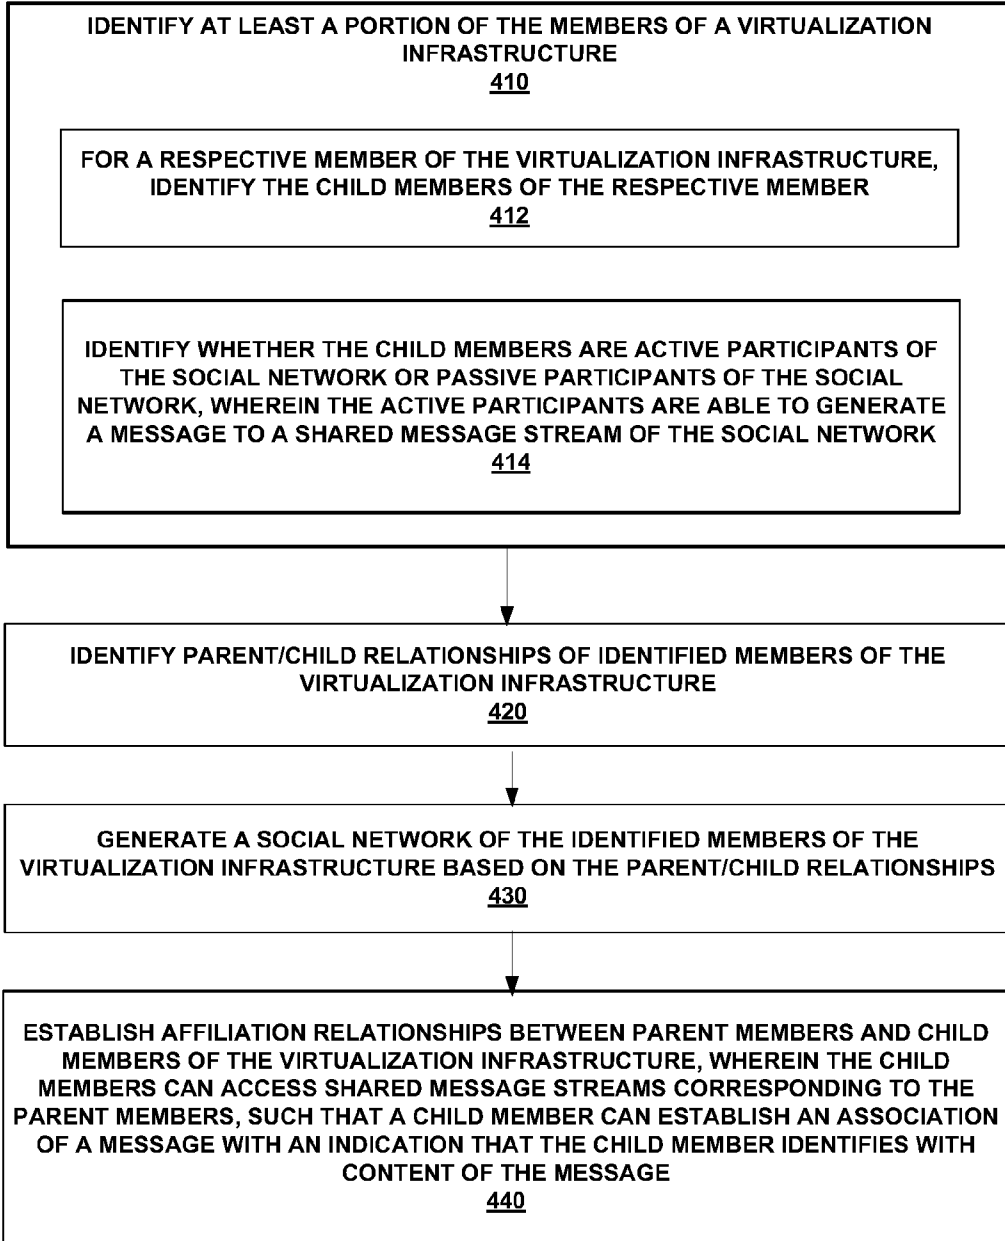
IDENTIFY AT LEAST A PORTION OF THE MEMBERS OF A VIRTUALIZATION INFRASTRUCTURE
410

FOR A RESPECTIVE MEMBER OF THE VIRTUALIZATION INFRASTRUCTURE, IDENTIFY THE CHILD MEMBERS OF THE RESPECTIVE MEMBER
412

IDENTIFY WHETHER THE CHILD MEMBERS ARE ACTIVE PARTICIPANTS OF THE SOCIAL NETWORK OR PASSIVE PARTICIPANTS OF THE SOCIAL NETWORK, WHEREIN THE ACTIVE PARTICIPANTS ARE ABLE TO GENERATE A MESSAGE TO A SHARED MESSAGE STREAM OF THE SOCIAL NETWORK
414

IDENTIFY PARENT/CHILD RELATIONSHIPS OF IDENTIFIED MEMBERS OF THE VIRTUALIZATION INFRASTRUCTURE
420

GENERATE A SOCIAL NETWORK OF THE IDENTIFIED MEMBERS OF THE VIRTUALIZATION INFRASTRUCTURE BASED ON THE PARENT/CHILD RELATIONSHIPS
430

ESTABLISH AFFILIATION RELATIONSHIPS BETWEEN PARENT MEMBERS AND CHILD MEMBERS OF THE VIRTUALIZATION INFRASTRUCTURE, WHEREIN THE CHILD MEMBERS CAN ACCESS SHARED MESSAGE STREAMS CORRESPONDING TO THE PARENT MEMBERS, SUCH THAT A CHILD MEMBER CAN ESTABLISH AN ASSOCIATION OF A MESSAGE WITH AN INDICATION THAT THE CHILD MEMBER IDENTIFIES WITH CONTENT OF THE MESSAGE
440